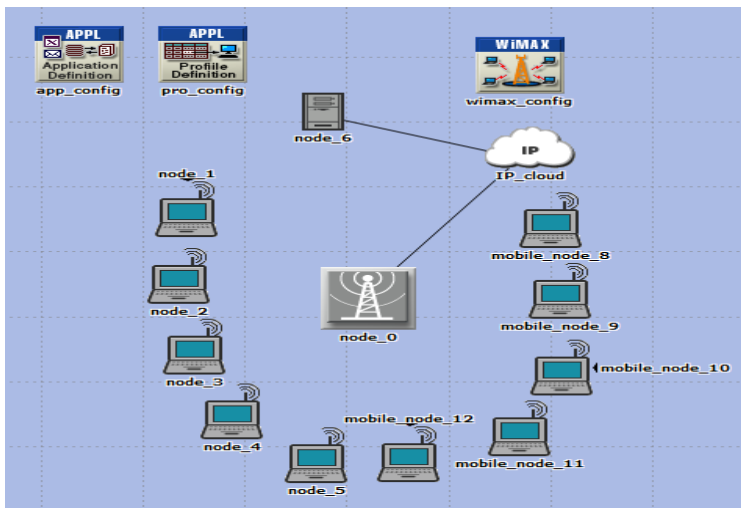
APPL
Application Definition
app_config

APPL
Profile Definition
pro_config

WiMAX
wimax_config

node_6

IP
IP_cloud

node_1

mobile_node_8

node_2

node_0

mobile_node_9

node_3

mobile_node_10

node_4

mobile_node_12

mobile_node_11

node_5